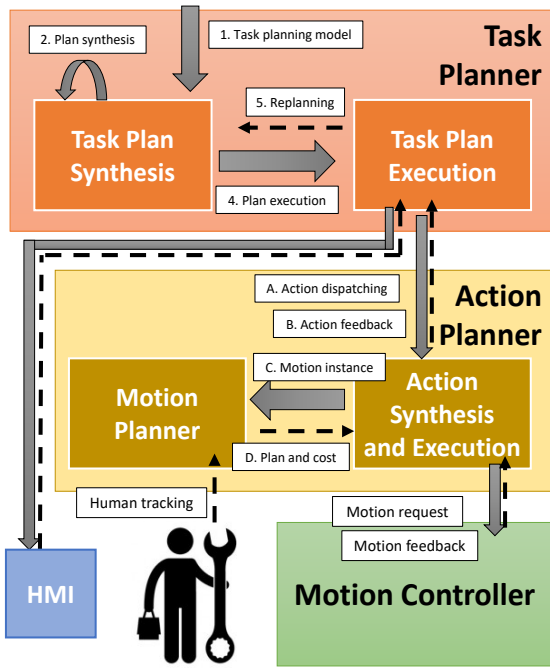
Task Planner

1. Task planning model

2. Plan synthesis

5. Replanning

Task Plan Synthesis

Task Plan Execution

4. Plan execution

Action Planner

A. Action dispatching

B. Action feedback

C. Motion instance

Motion Planner

Action Synthesis and Execution

D. Plan and cost

Human tracking

Motion request

Motion feedback

HMI

Motion Controller